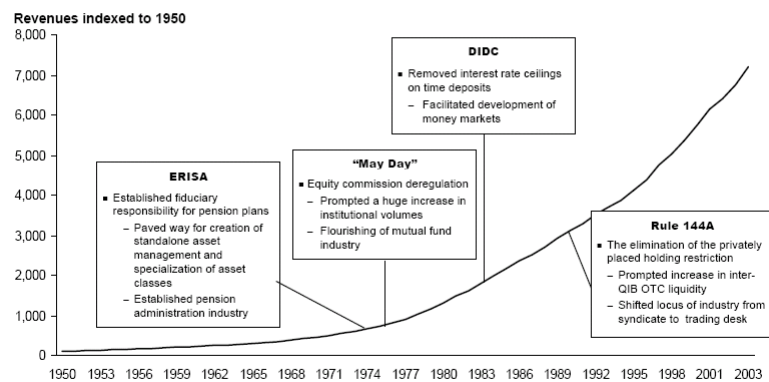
Revenues indexed to 1950

8,000
7,000
6,000
5,000
4,000
3,000
2,000
1,000
0

1950 1953 1956 1959 1962 1965 1968 1971 1974 1977 1980 1983 1986 1989 1992 1995 1998 2001 2003

DIDC
■ Removed interest rate ceilings on time deposits
– Facilitated development of money markets

ERISA
■ Established fiduciary responsibility for pension plans
– Paved way for creation of standalone asset management and specialization of asset classes
– Established pension administration industry

"May Day"
■ Equity commission deregulation
– Prompted a huge increase in institutional volumes
– Flourishing of mutual fund industry

Rule 144A
■ The elimination of the privately placed holding restriction
– Prompted increase in inter-QIB OTC liquidity
– Shifted locus of industry from syndicate to trading desk